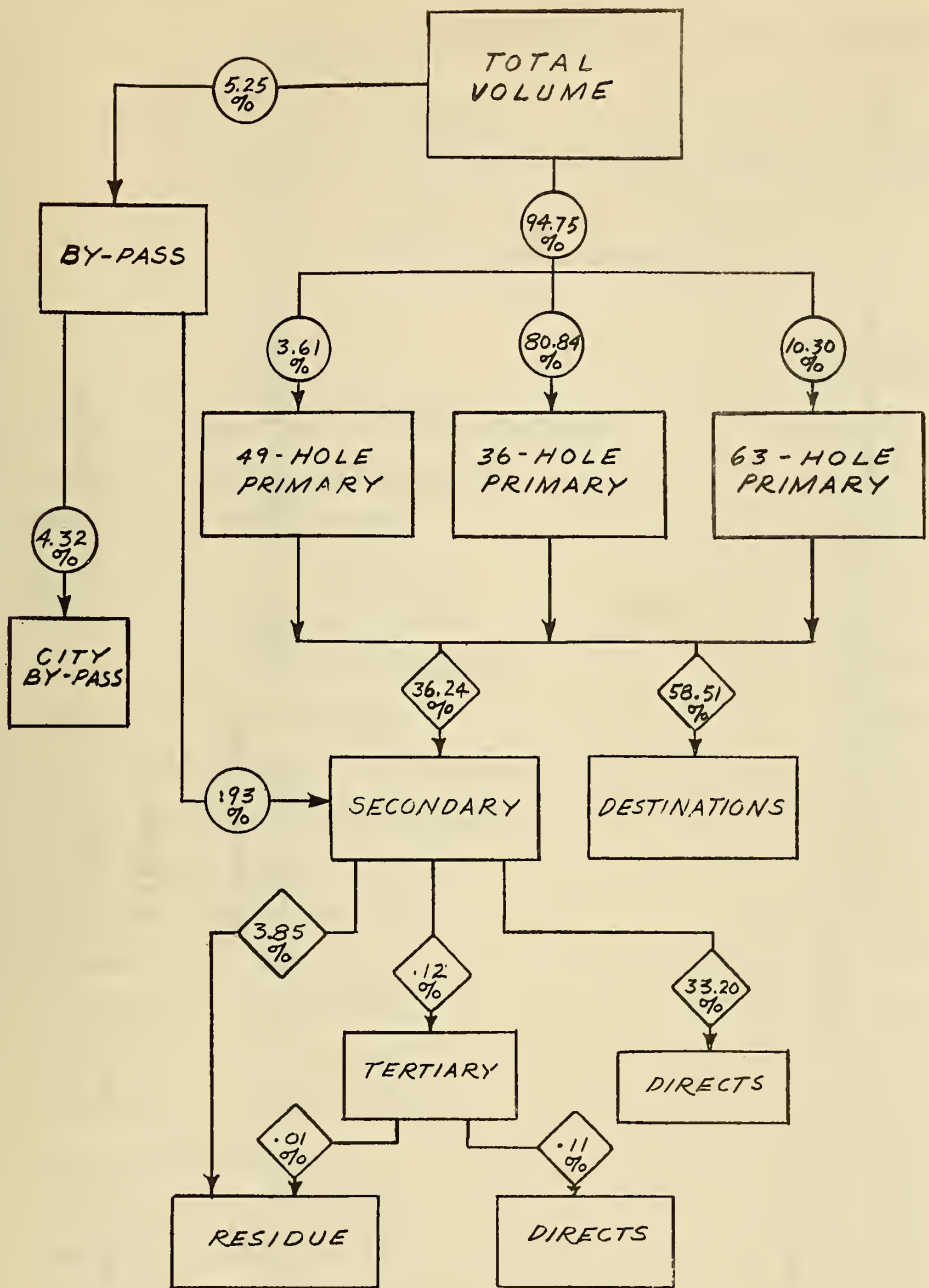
TOTAL VOLUME

5.25 %

BY-PASS

94.75 %

3.61 %

80.84 %

10.30 %

49-HOLE PRIMARY

36-HOLE PRIMARY

63-HOLE PRIMARY

4.32 %

CITY BY-PASS

36.24 %

58.51 %

.93 %

SECONDARY

DESTINATIONS

3.85 %

.12 %

33.20 %

TERTIARY

DIRECTS

.01 %

.11 %

RESIDUE

DIRECTS